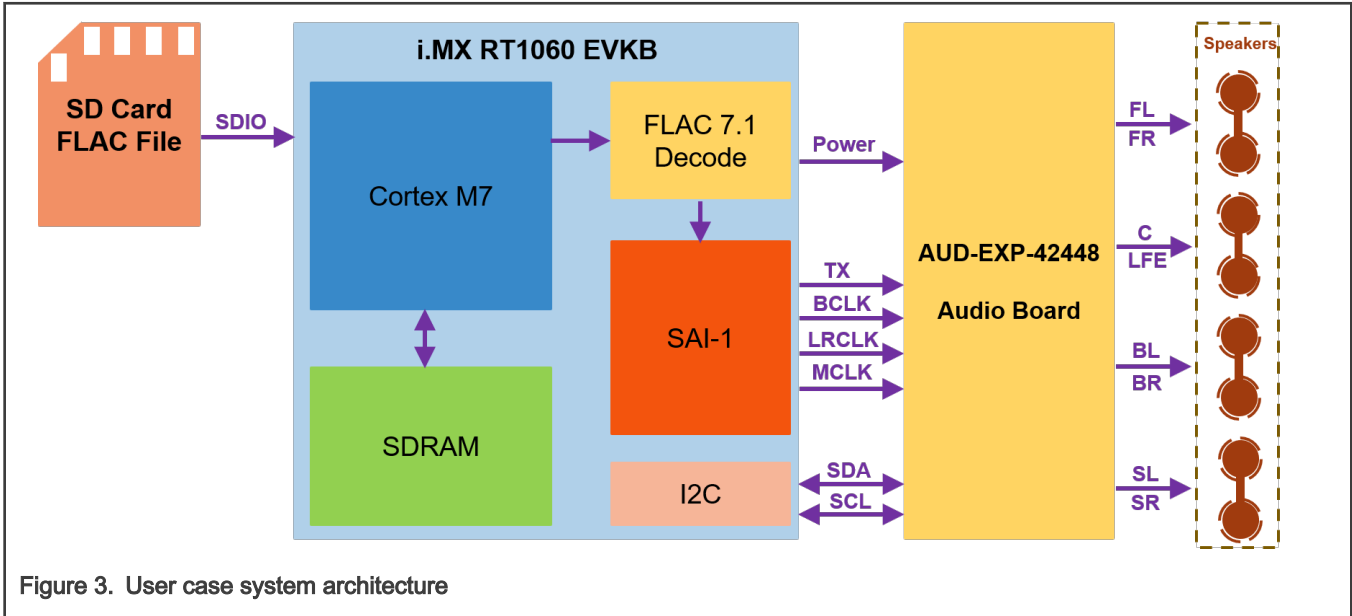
SD Card
FLAC File

SDIO

i.MX RT1060 EVKB

Cortex M7

FLAC 7.1
Decode

SAI-1

SDRAM

I2C

Power

TX
BCLK
LRCLK
MCLK

SDA
SCL

AUD-EXP-42448

Audio Board

FL
FR

C
LFE

BL
BR

SL
SR

Speakers

Figure 3. User case system architecture